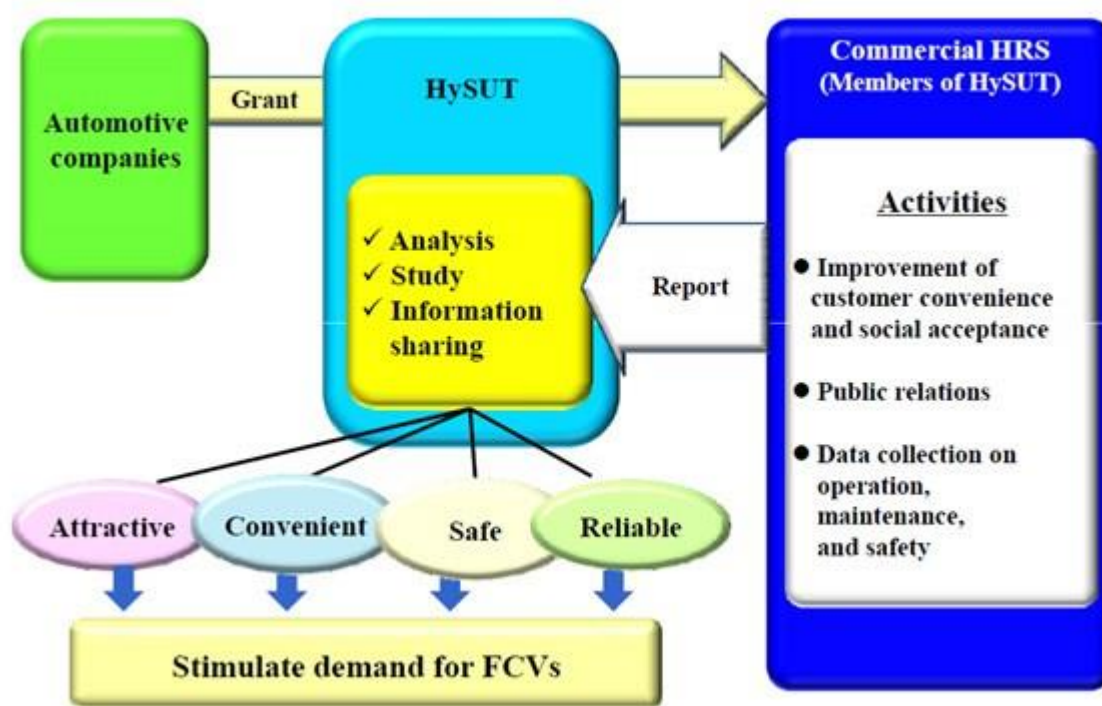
Automotive companies

Grant

HySUT

✓ Analysis
✓ Study
✓ Information sharing

Commercial HRS (Members of HySUT)

Activities

● Improvement of customer convenience and social acceptance

● Public relations

● Data collection on operation, maintenance, and safety

Report

Attractive

Convenient

Safe

Reliable

Stimulate demand for FCVs